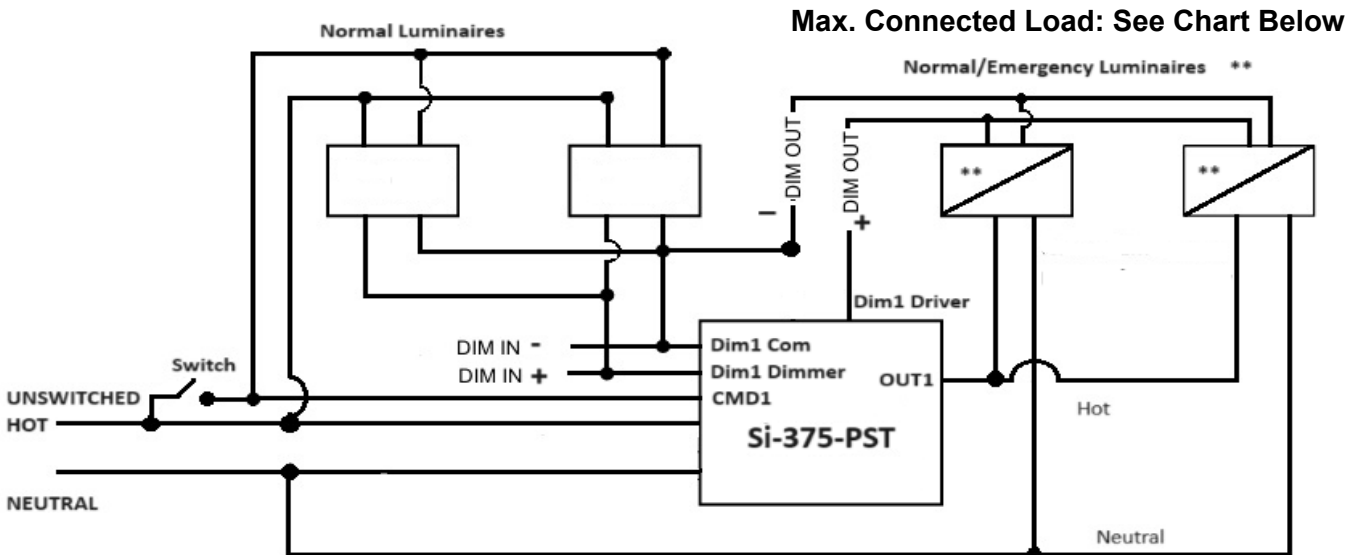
Max. Connected Load: See Chart Below

Normal Luminaires

Normal/Emergency Luminaires **

DIM OUT

DIM OUT

–

+

**

**

Dim1 Driver

DIM IN –

DIM IN +

Dim1 Com

Dim1 Dimmer

CMD1

OUT1

Switch

UNSWITCHED HOT

Hot

Si-375-PST

NEUTRAL

Neutral